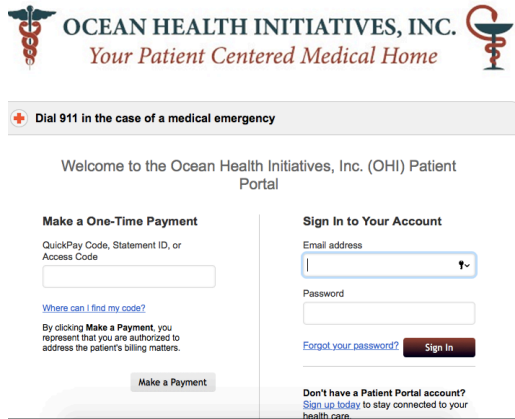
OCEAN HEALTH INITIATIVES, INC.
Your Patient Centered Medical Home

Dial 911 in the case of a medical emergency

Welcome to the Ocean Health Initiatives, Inc. (OHI) Patient Portal

Make a One-Time Payment

QuickPay Code, Statement ID, or Access Code

Where can I find my code?

By clicking Make a Payment, you represent that you are authorized to address the patient's billing matters.

Make a Payment

Sign In to Your Account

Email address

Password

Forgot your password?

Sign In

Don't have a Patient Portal account?
Sign up today to stay connected to your health care.